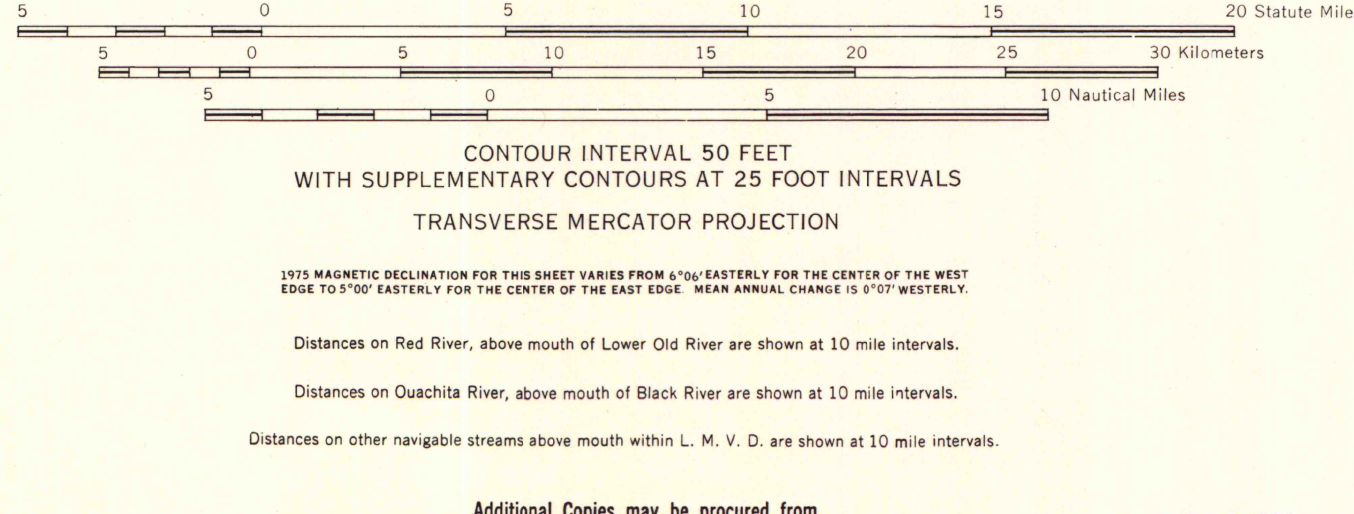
5 0 5 10 15 20 Statute Mile

5 0 5 10 15 20 25 30 Kilometers

5 0 5 10 Nautical Miles

CONTOUR INTERVAL 50 FEET
WITH SUPPLEMENTARY CONTOURS AT 25 FOOT INTERVALS

TRANSVERSE MERCATOR PROJECTION

1975 MAGNETIC DECLINATION FOR THIS SHEET VARIES FROM 6°06′ EASTERLY FOR THE CENTER OF THE WEST EDGE TO 5°00′ EASTERLY FOR THE CENTER OF THE EAST EDGE. MEAN ANNUAL CHANGE IS 0°07′ WESTERLY.

Distances on Red River, above mouth of Lower Old River are shown at 10 mile intervals.

Distances on Ouachita River, above mouth of Black River are shown at 10 mile intervals.

Distances on other navigable streams above mouth within L. M. V. D. are shown at 10 mile intervals.

Additional Copies may be procured from